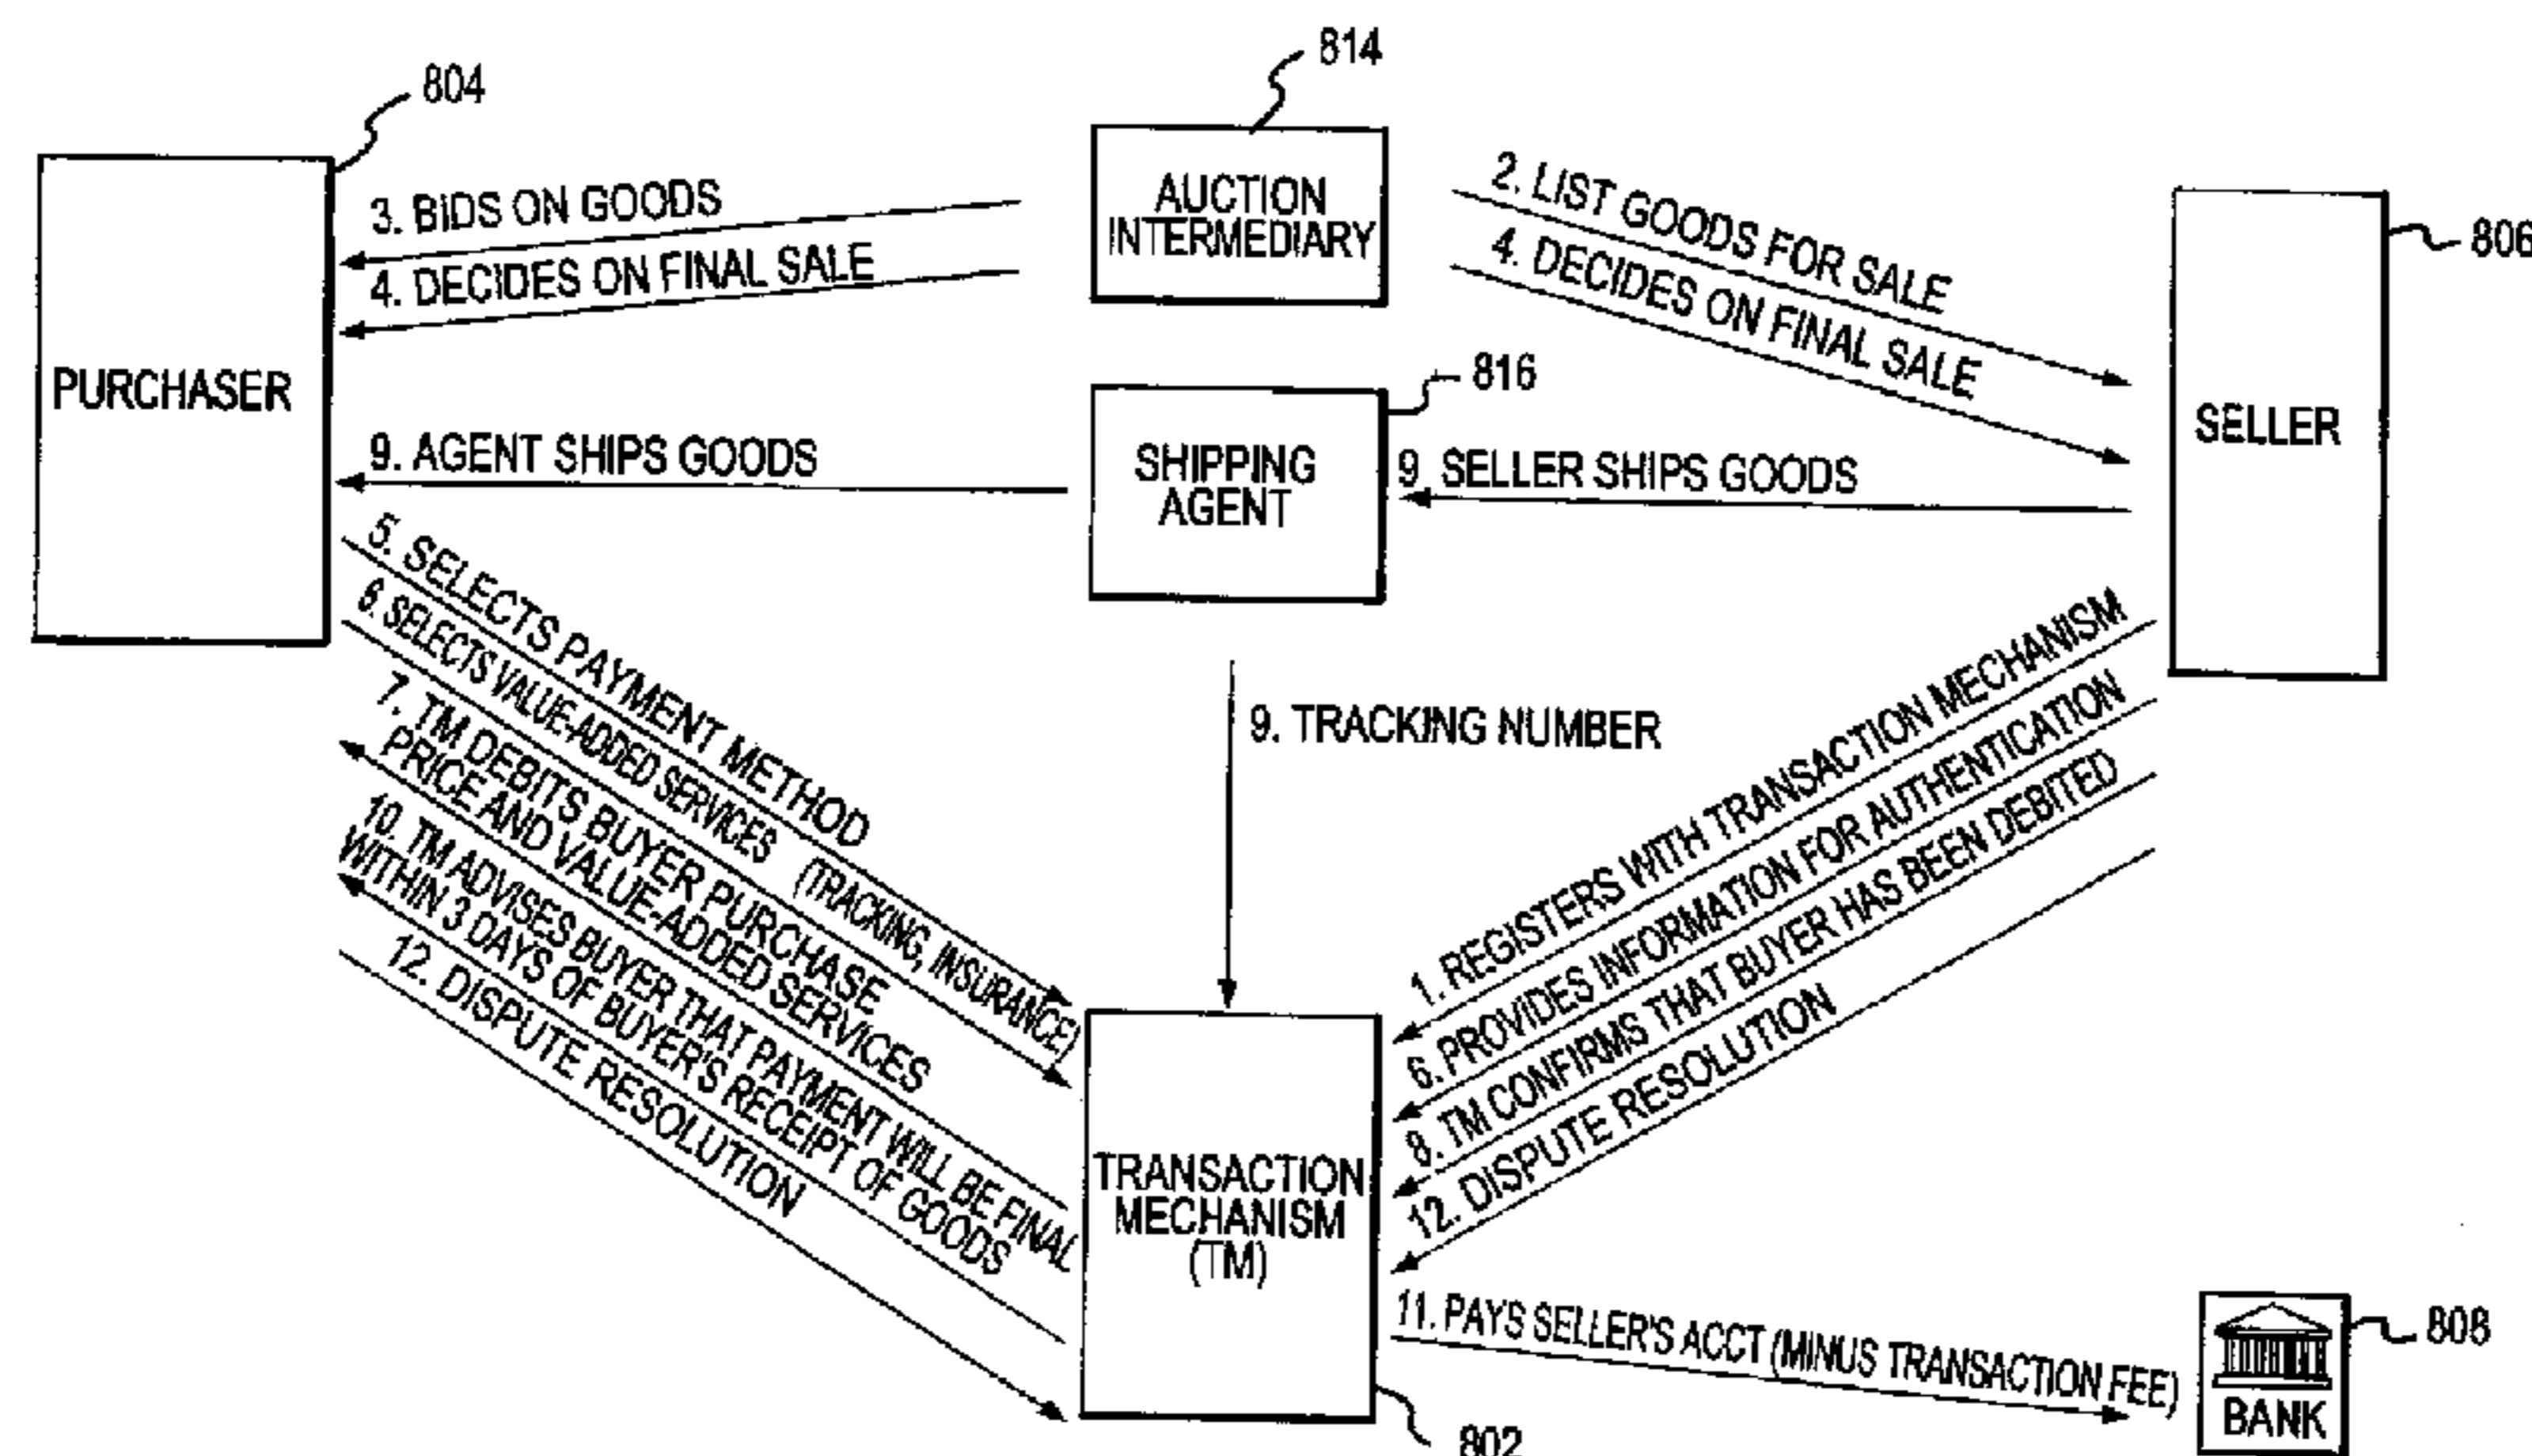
804

814

AUCTION INTERMEDIARY

PURCHASER

3. BIDS ON GOODS

4. DECIDES ON FINAL SALE

2. LIST GOODS FOR SALE

4. DECIDES ON FINAL SALE

806

SELLER

816

SHIPPING AGENT

9. AGENT SHIPS GOODS

9. SELLER SHIPS GOODS

5. SELECTS PAYMENT METHOD

6. SELECTS VALUE-ADDED SERVICES (TRACKING, INSURANCE)

7. TM DEBITS BUYER PURCHASE PRICE AND VALUE-ADDED SERVICES

10. TM ADVISES BUYER THAT PAYMENT WILL BE FINAL WITHIN 3 DAYS OF BUYER'S RECEIPT OF GOODS

12. DISPUTE RESOLUTION

9. TRACKING NUMBER

1. REGISTERS WITH TRANSACTION MECHANISM

6. PROVIDES INFORMATION FOR AUTHENTICATION

8. TM CONFIRMS THAT BUYER HAS BEEN DEBITED

12. DISPUTE RESOLUTION

TRANSACTION MECHANISM (TM)

11. PAYS SELLER'S ACCT (MINUS TRANSACTION FEE)

BANK

808

802